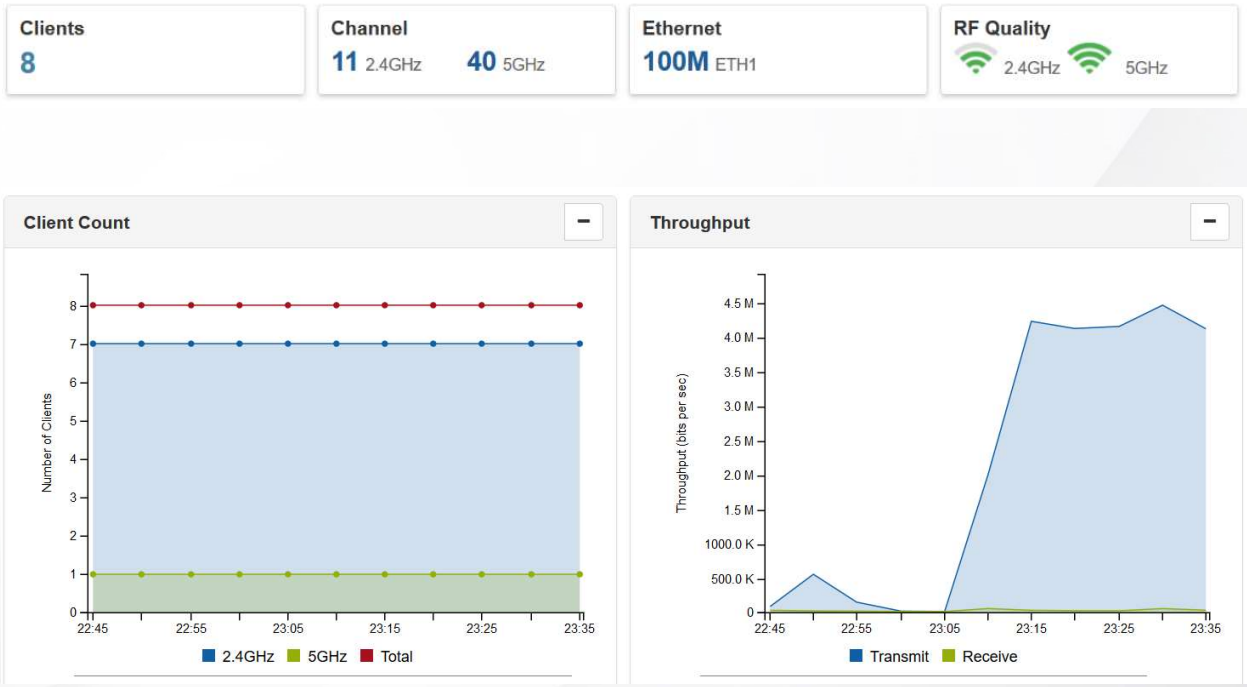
Clients
8

Channel
11 2.4GHz 40 5GHz

Ethernet
100M ETH1

RF Quality
2.4GHz 5GHz

Client Count
−

Number of Clients

8
7
6
5
4
3
2
1
0

22:45 22:55 23:05 23:15 23:25 23:35

2.4GHz 5GHz Total

Throughput
−

Throughput (bits per sec)

4.5 M
4.0 M
3.5 M
3.0 M
2.5 M
2.0 M
1.5 M
1000.0 K
500.0 K
0

22:45 22:55 23:05 23:15 23:25 23:35

Transmit Receive